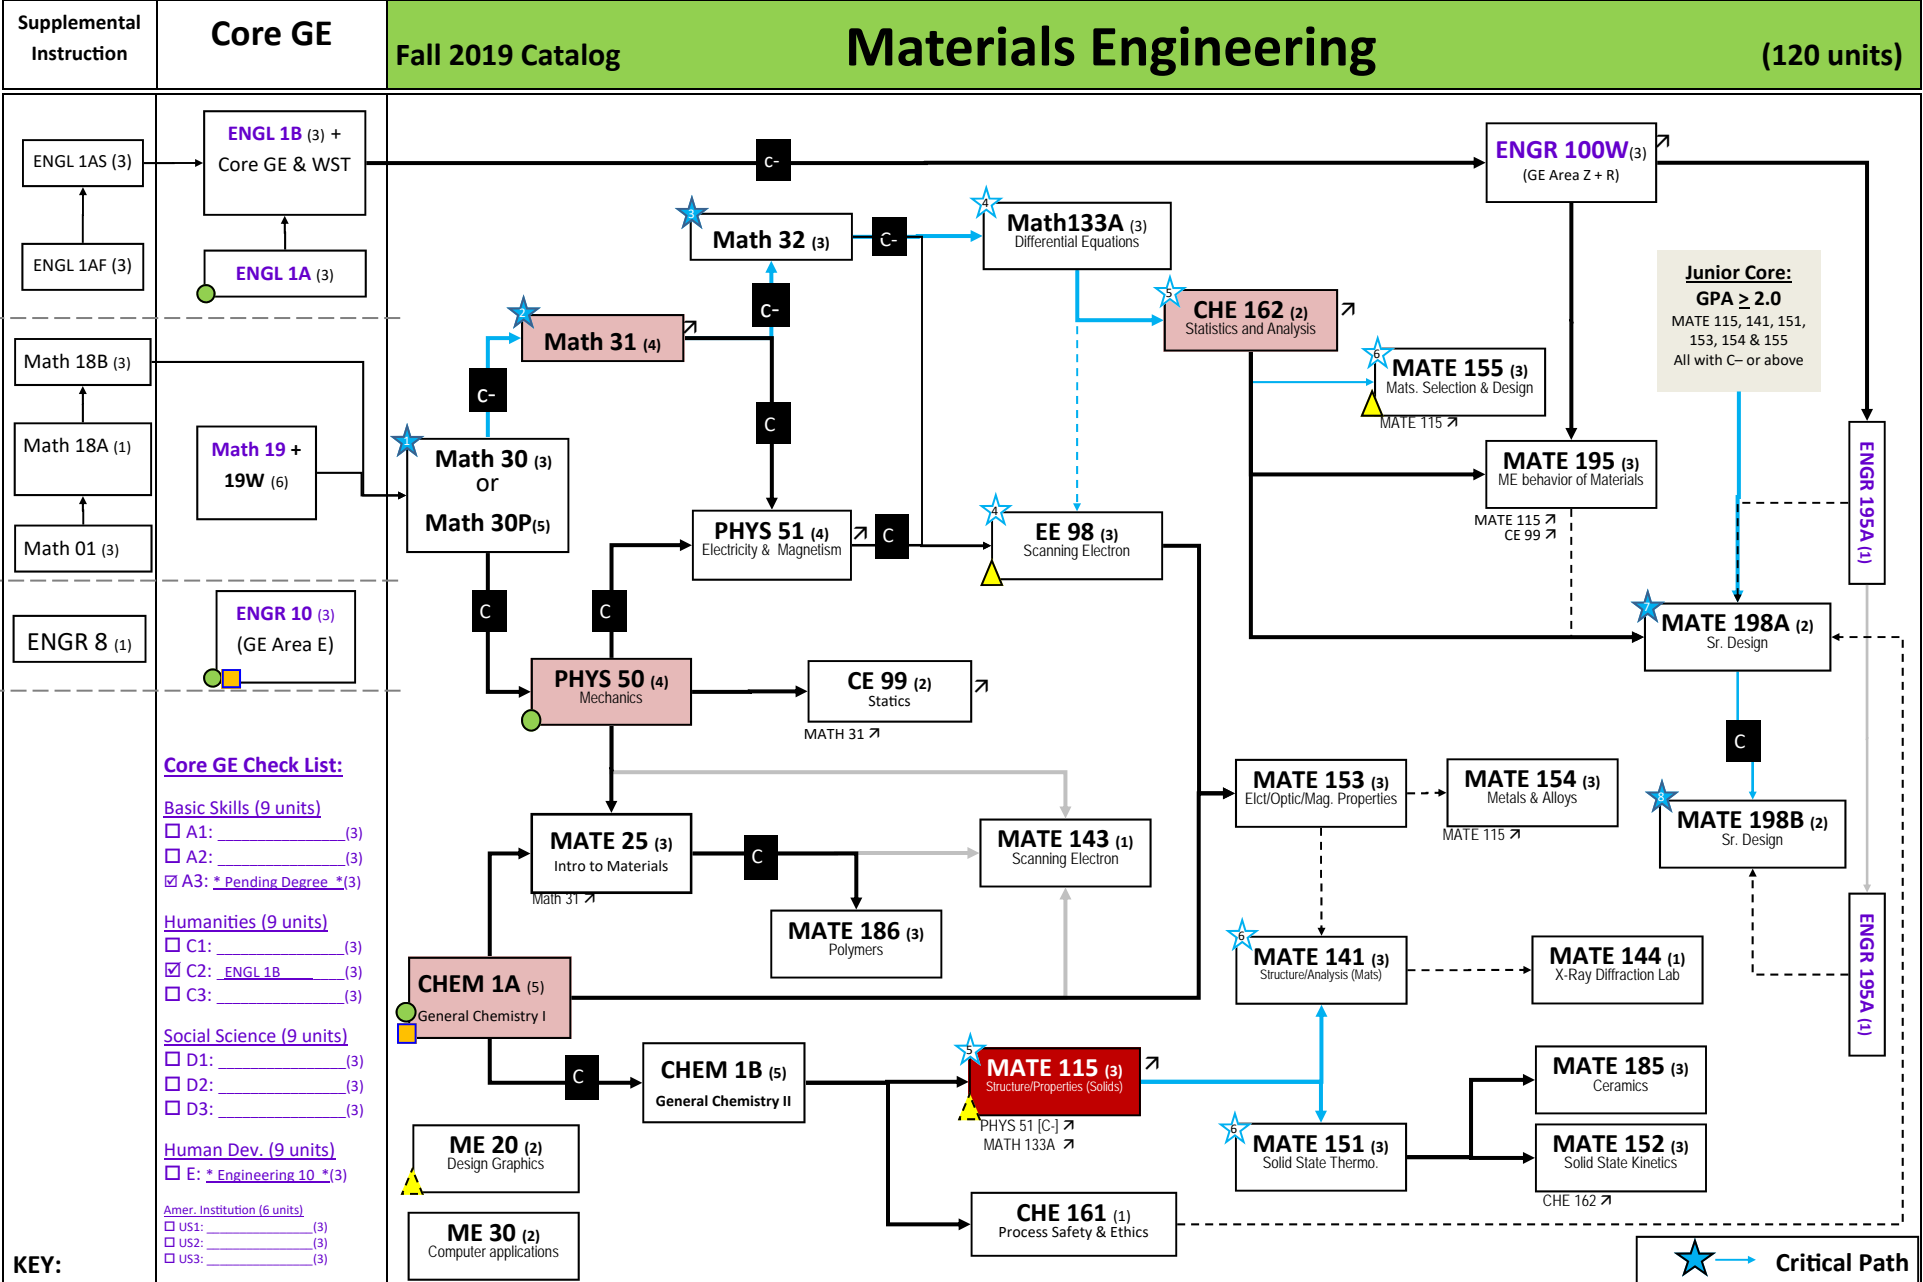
Supplemental Instruction

Core GE

Fall 2019 Catalog

Materials Engineering

(120 units)

ENGL 1AS (3)

ENGL 1AF (3)

ENGL 1B (3) + Core GE & WST

ENGL 1A (3)

C-

ENGR 100W(3) (GE Area Z + R)

Math 32 (3)

C-

Math133A (3) Differential Equations

CHE 162 (2) Statistics and Analysis

Junior Core: GPA > 2.0 MATE 115, 141, 151, 153, 154 & 155 All with C– or above

Math 18B (3)

Math 18A (1)

Math 01 (3)

Math 19 + 19W (6)

Math 31 (4)

C-

C-

MATE 155 (3) Mats. Selection & Design

MATE 115

Math 30 (3) or Math 30P(5)

C

MATE 195 (3) ME behavior of Materials

MATE 115
CE 99

PHYS 51 (4) Electricity & Magnetism

C

EE 98 (3) Scanning Electron

ENGR 195A (1)

ENGR 8 (1)

ENGR 10 (3) (GE Area E)

C

C

MATE 198A (2) Sr. Design

PHYS 50 (4) Mechanics

CE 99 (2) Statics

MATH 31

C

Core GE Check List:

Basic Skills (9 units)
☐ A1: ____________(3)
☐ A2: ____________(3)
☑ A3: * Pending Degree *(3)

Humanities (9 units)
☐ C1: ____________(3)
☑ C2: ENGL 1B ____(3)
☐ C3: ____________(3)

Social Science (9 units)
☐ D1: ____________(3)
☐ D2: ____________(3)
☐ D3: ____________(3)

Human Dev. (9 units)
☐ E: * Engineering 10 *(3)

Amer. Institution (6 units)
☐ US1: ____________(3)
☐ US2: ____________(3)
☐ US3: ____________(3)

MATE 25 (3) Intro to Materials

Math 31

C

MATE 143 (1) Scanning Electron

MATE 153 (3) Elct/Optic/Mag. Properties

MATE 154 (3) Metals & Alloys

MATE 115

MATE 198B (2) Sr. Design

MATE 186 (3) Polymers

CHEM 1A (5) General Chemistry I

MATE 141 (3) Structure/Analysis (Mats)

MATE 144 (1) X-Ray Diffraction Lab

ENGR 195A (1)

C

CHEM 1B (5) General Chemistry II

MATE 115 (3) Structure/Properties (Solids)

PHYS 51 [C-]
MATH 133A

MATE 185 (3) Ceramics

ME 20 (2) Design Graphics

MATE 151 (3) Solid State Thermo.

MATE 152 (3) Solid State Kinetics

CHE 162

CHE 161 (1) Process Safety & Ethics

ME 30 (2) Computer applications

KEY:

Critical Path